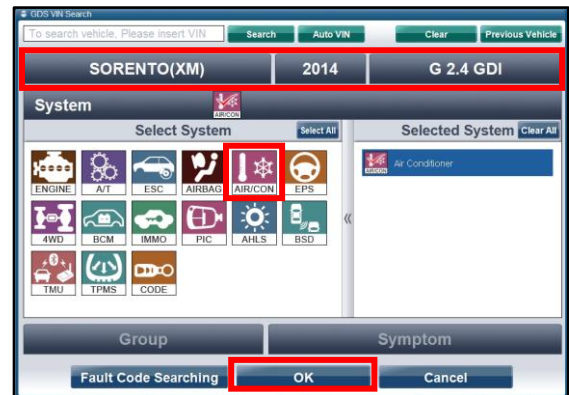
GDS VIN Search

To search vehicle, Please insert VIN

Search

Auto VIN

Clear

Previous Vehicle

SORENTO(XM)

2014

G 2.4 GDI

System

AIRCON

Select System

Select All

Selected System

Clear All

ENGINE

A/T

ESC

AIRBAG

AIR/CON

EPS

4WD

BCM

IMMO

PIC

AHLS

BSD

TMU

TPMS

CODE

AIRCON

Air Conditioner

Group

Symptom

Fault Code Searching

OK

Cancel